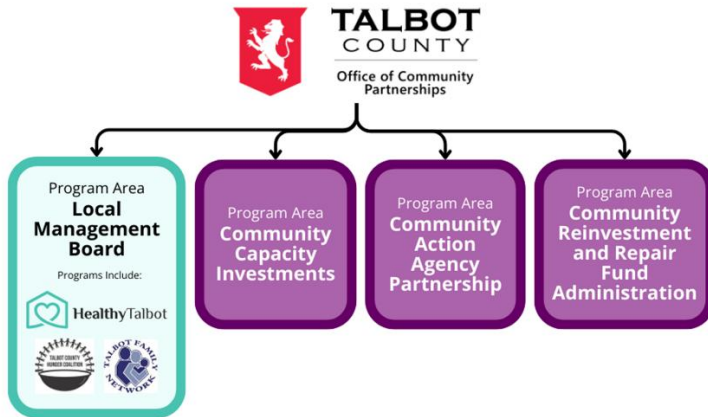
TALBOT COUNTY
Office of Community Partnerships

Program Area
Local Management Board
Programs Include:
HealthyTalbot
TALBOT COUNTY HUNGER COALITION
TALBOT FAMILY NETWORK

Program Area
Community Capacity Investments

Program Area
Community Action Agency Partnership

Program Area
Community Reinvestment and Repair Fund Administration